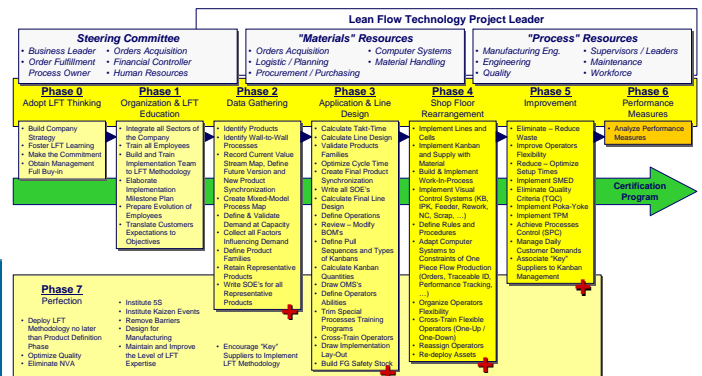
Lean Flow Technology Project Leader

Steering Committee
• Business Leader
• Order Fulfillment Process Owner
• Orders Acquisition
• Financial Controller
• Human Resources

"Materials" Resources
• Orders Acquisition
• Logistic / Planning
• Procurement / Purchasing
• Computer Systems
• Material Handling

"Process" Resources
• Manufacturing Eng.
• Engineering
• Quality
• Supervisors / Leaders
• Maintenance
• Workforce

Phase 0
Adopt LFT Thinking

Phase 1
Organization & LFT Education

Phase 2
Data Gathering

Phase 3
Application & Line Design

Phase 4
Shop Floor Rearrangement

Phase 5
Improvement

Phase 6
Performance Measures

• Build Company Strategy
• Foster LFT Learning
• Make the Commitment
• Obtain Management Full Buy-in

• Integrate all Sectors of the Company
• Train all Employees
• Build and Train Implementation Team to LFT Methodology
• Elaborate Implementation Milestone Plan
• Prepare Evolution of Employees
• Translate Customers Expectations to Objectives

• Identify Products
• Identify Wall-to-Wall Processes
• Record Current Value Stream Map, Define Future Version and New Product Synchronization
• Create Mixed-Model Process Map
• Define & Validate Demand at Capacity
• Collect all Factors Influencing Demand
• Define Product Families
• Retain Representative Products
• Write SOE's for all Representative Products

• Calculate Takt-Time
• Calculate Line Design
• Validate Products Families
• Optimize Cycle Time
• Create Final Product Synchronization
• Write all SOE's
• Calculate Final Line Design
• Define Operations
• Review – Modify BOM's
• Define Pull Sequences and Types of Kanbans
• Calculate Kanban Quantities
• Draw OMS's
• Define Operators Abilities
• Trim Special Processes Training Programs
• Cross-Train Operators
• Draw Implementation Lay-Out
• Build FG Safety Stock

• Implement Lines and Cells
• Implement Kanban and Supply with Material
• Build & Implement Work-In-Process
• Implement Visual Control Systems (KB, IPK, Feeder, Rework, NC, Scrap, ...)
• Define Rules and Procedures
• Adapt Computer Systems to Constraints of One Piece Flow Production (Orders, Traceable ID, Performance Tracking, ...)
• Organize Operators Flexibility
• Cross-Train Flexible Operators (One-Up / One-Down)
• Reassign Operators
• Re-deploy Assets

• Eliminate – Reduce Waste
• Improve Operators Flexibility
• Reduce – Optimize Setup Times
• Implement SMED
• Eliminate Quality Criteria (TQC)
• Implement Poka-Yoke
• Implement TPM
• Achieve Processes Control (SPC)
• Manage Daily Customer Demands
• Associate "Key" Suppliers to Kanban Management

• Analyze Performance Measures

Certification Program

Phase 7
Perfection

• Deploy LFT Methodology no later than Product Definition Phase
• Optimize Quality
• Eliminate NVA

• Institute 5S
• Institute Kaizen Events
• Remove Barriers
• Design for Manufacturing
• Maintain and Improve the Level of LFT Expertise

• Encourage "Key" Suppliers to Implement LFT Methodology